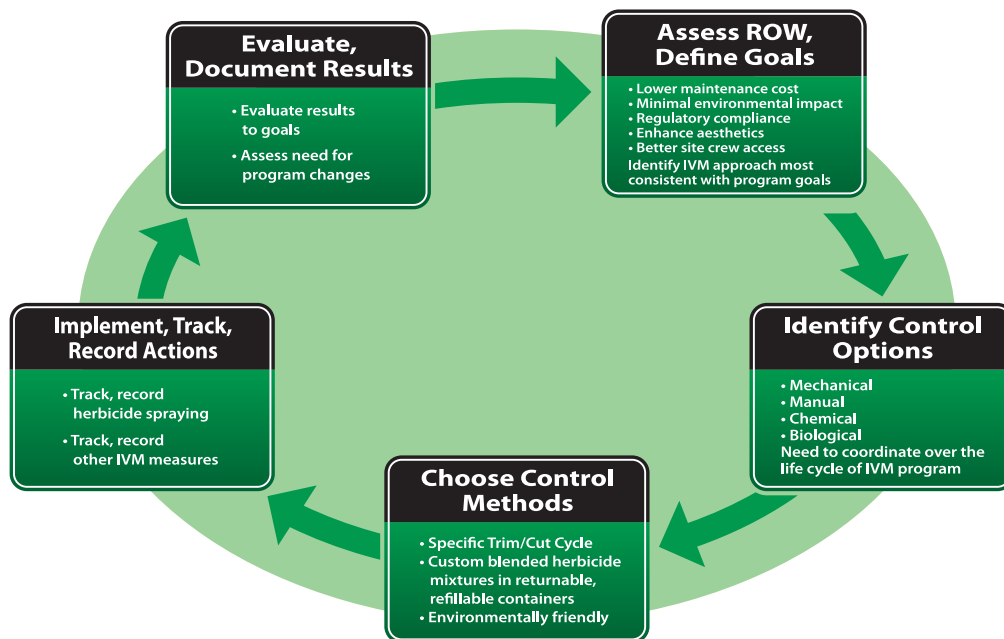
Assess ROW, Define Goals

• Lower maintenance cost
• Minimal environmental impact
• Regulatory compliance
• Enhance aesthetics
• Better site crew access
Identify IVM approach most consistent with program goals

Identify Control Options

• Mechanical
• Manual
• Chemical
• Biological
Need to coordinate over the life cycle of IVM program

Choose Control Methods

• Specific Trim/Cut Cycle
• Custom blended herbicide mixtures in returnable, refillable containers
• Environmentally friendly

Implement, Track, Record Actions

• Track, record herbicide spraying
• Track, record other IVM measures

Evaluate, Document Results

• Evaluate results to goals
• Assess need for program changes